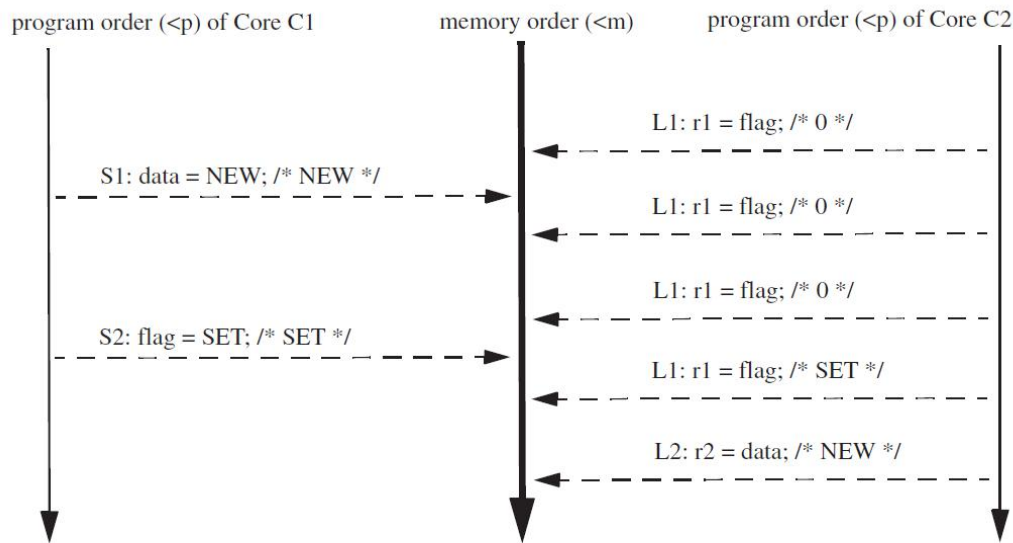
program order (<p) of Core C1

memory order (<m)

program order (<p) of Core C2

L1: r1 = flag; /* 0 */

S1: data = NEW; /* NEW */

L1: r1 = flag; /* 0 */

L1: r1 = flag; /* 0 */

S2: flag = SET; /* SET */

L1: r1 = flag; /* SET */

L2: r2 = data; /* NEW */